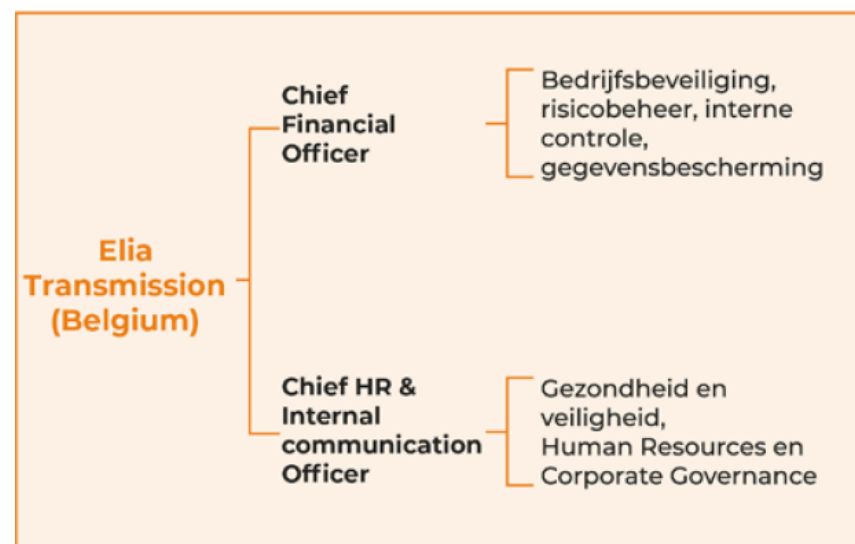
Elia Transmission (Belgium)

Chief Financial Officer

Bedrijfsbeveiliging, risicobeheer, interne controle, gegevensbescherming

Chief HR & Internal communication Officer

Gezondheid en veiligheid, Human Resources en Corporate Governance